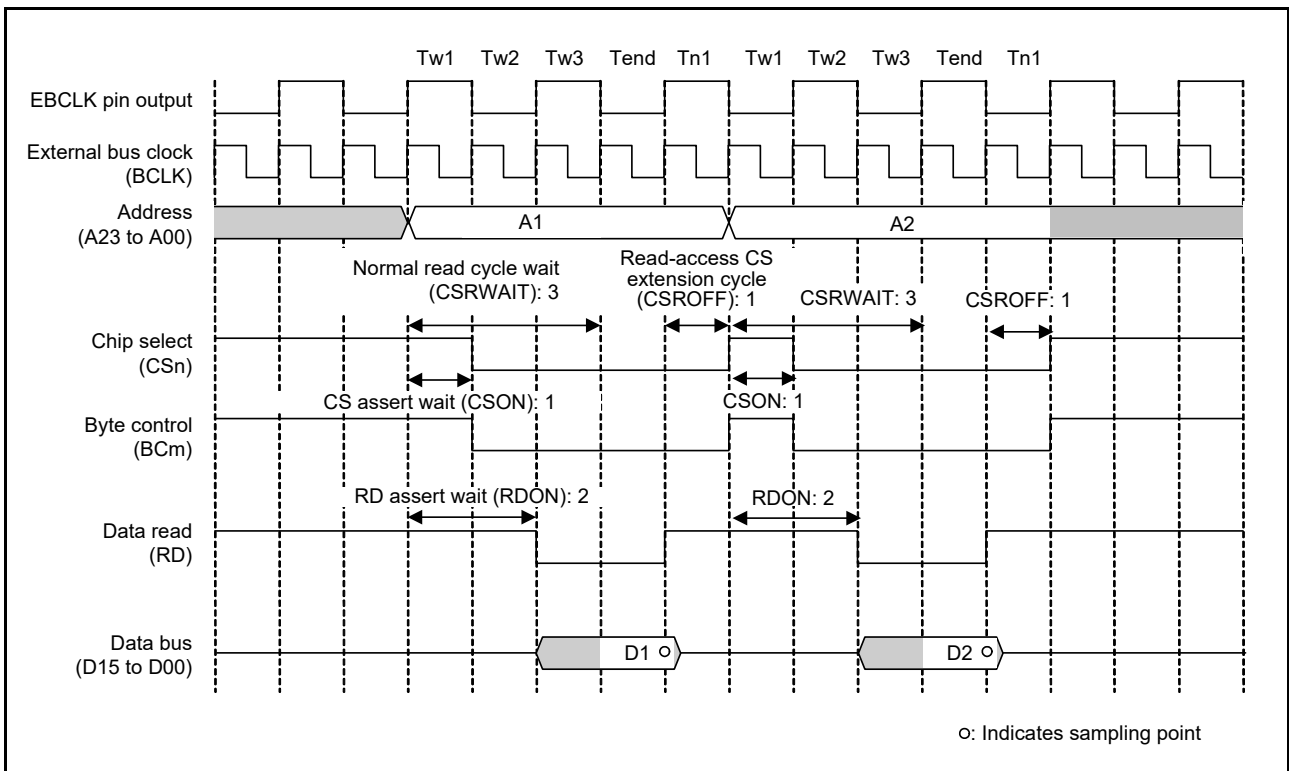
Tw1 Tw2 Tw3 Tend Tn1 Tw1 Tw2 Tw3 Tend Tn1

EBCLK pin output

External bus clock (BCLK)

Address (A23 to A00)

A1

A2

Normal read cycle wait (CSRWAIT): 3

Read-access CS extension cycle (CSROFF): 1

CSRWAIT: 3

CSROFF: 1

Chip select (CSn)

CS assert wait (CSON): 1

CSON: 1

Byte control (BCm)

RD assert wait (RDON): 2

RDON: 2

Data read (RD)

Data bus (D15 to D00)

D1

D2

○: Indicates sampling point